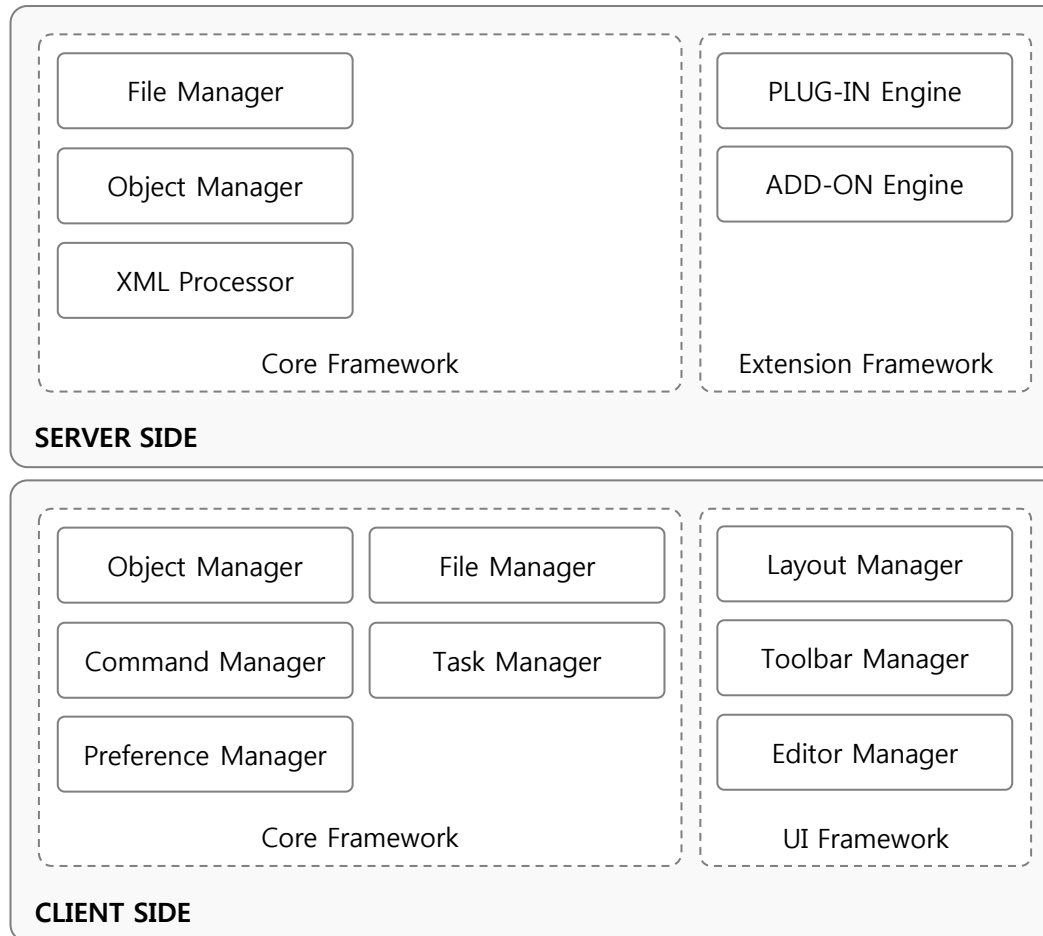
File Manager

Object Manager

XML Processor

Core Framework

PLUG-IN Engine

ADD-ON Engine

Extension Framework

SERVER SIDE

Object Manager

File Manager

Command Manager

Task Manager

Preference Manager

Core Framework

Layout Manager

Toolbar Manager

Editor Manager

UI Framework

CLIENT SIDE